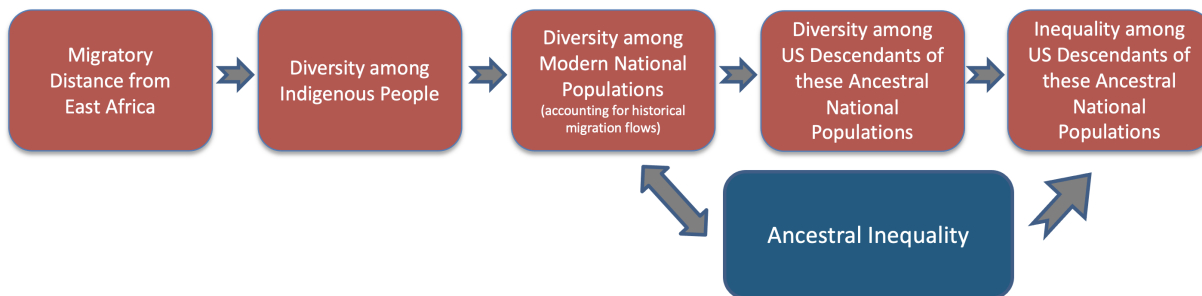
Migratory Distance from East Africa

Diversity among Indigenous People

Diversity among Modern National Populations
(accounting for historical migration flows)

Diversity among US Descendants of these Ancestral National Populations

Inequality among US Descendants of these Ancestral National Populations

Ancestral Inequality